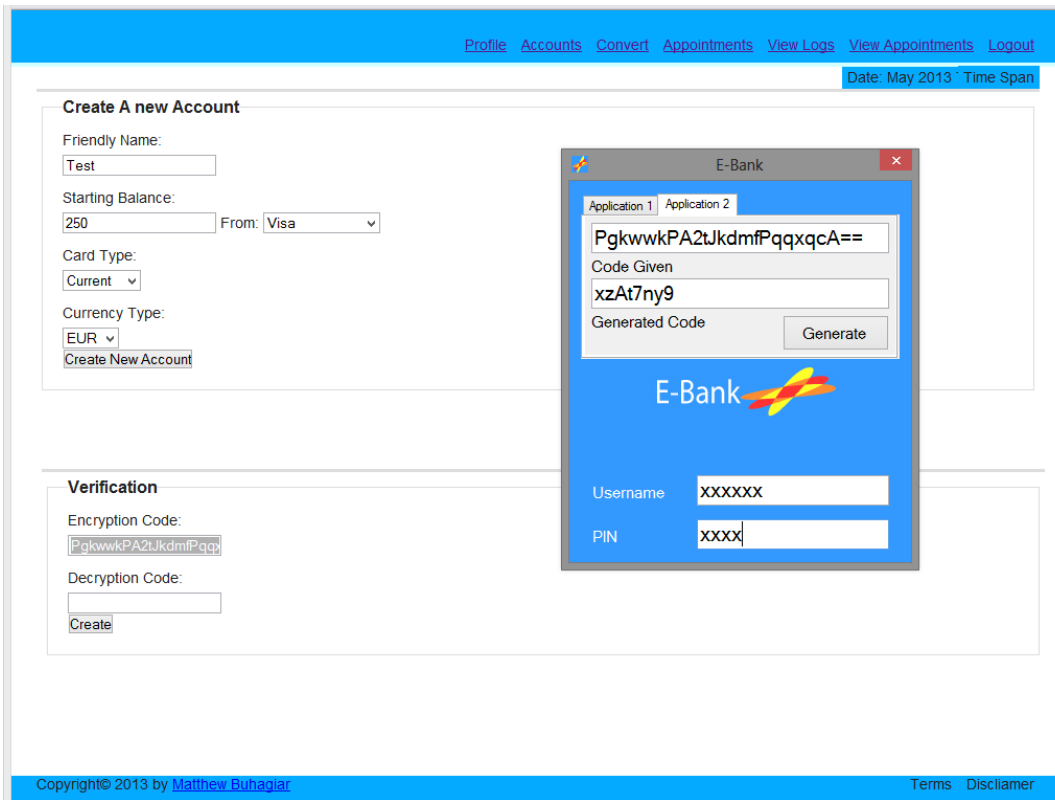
Profile Accounts Convert Appointments View Logs View Appointments Logout

Date: May 2013 Time Span

Create A new Account

Friendly Name:
Test

Starting Balance:
250 From: Visa

Card Type:
Current

Currency Type:
EUR
Create New Account

E-Bank

Application 1 Application 2

PgkwwkPA2tJkdmfPqqxqcA==
Code Given
xzAt7ny9
Generated Code
Generate

E-Bank

Username xxxxxx

PIN xxxx

Verification

Encryption Code:
PgkwwkPA2tJkdmfPqq

Decryption Code:

Create

Copyright© 2013 by Matthew Buhagiar

Terms Disclaimer